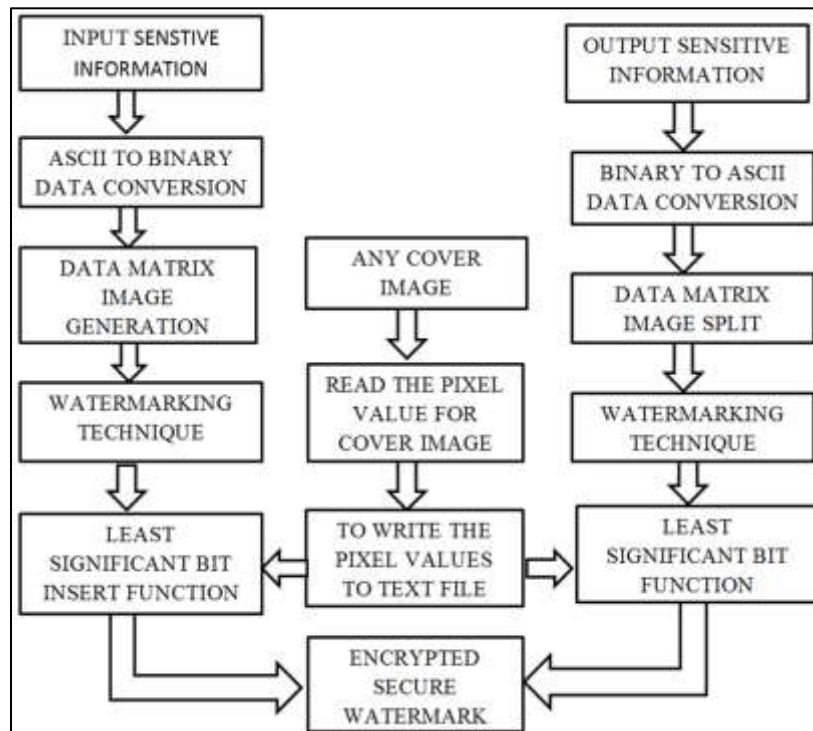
INPUT SENSTIVE INFORMATION

ASCII TO BINARY DATA CONVERSION

DATA MATRIX IMAGE GENERATION

WATERMARKING TECHNIQUE

LEAST SIGNIFICANT BIT INSERT FUNCTION

ANY COVER IMAGE

READ THE PIXEL VALUE FOR COVER IMAGE

TO WRITE THE PIXEL VALUES TO TEXT FILE

OUTPUT SENSITIVE INFORMATION

BINARY TO ASCII DATA CONVERSION

DATA MATRIX IMAGE SPLIT

WATERMARKING TECHNIQUE

LEAST SIGNIFICANT BIT FUNCTION

ENCRYPTED SECURE WATERMARK